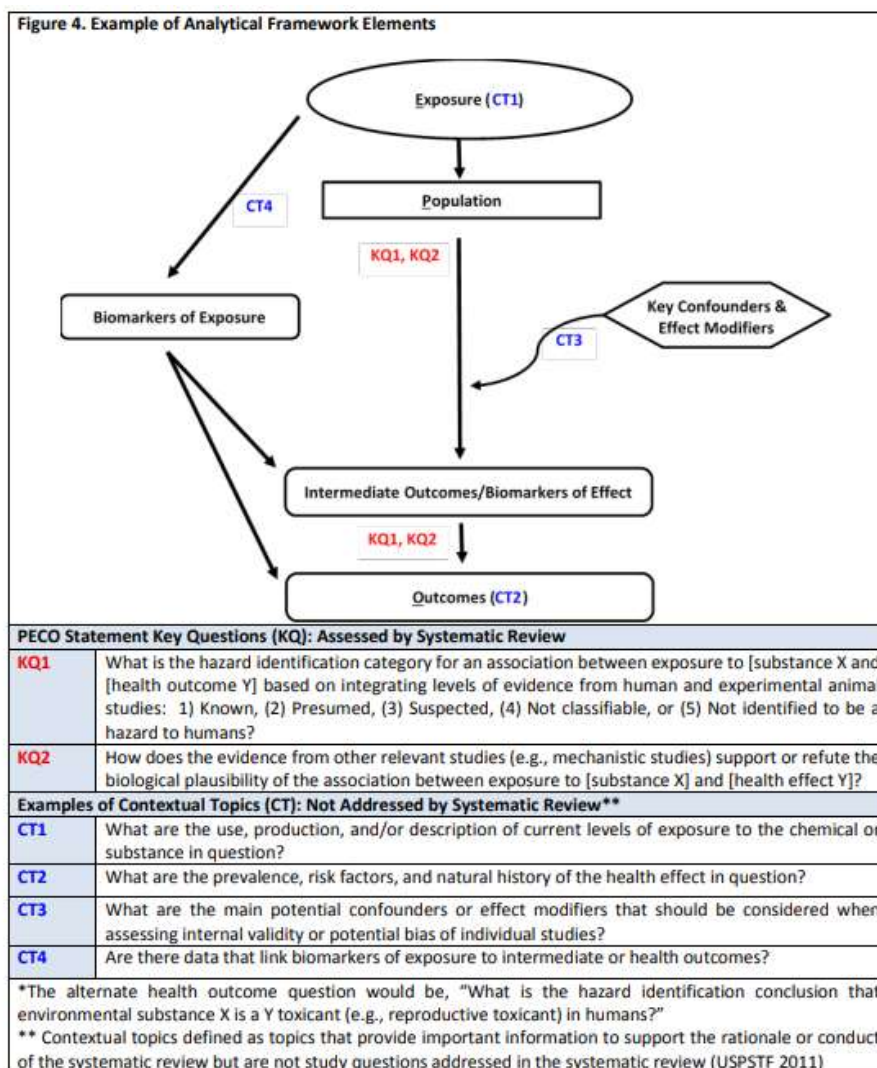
Figure 4. Example of Analytical Framework Elements

Exposure (CT1)

Population

CT4

KQ1, KQ2

Biomarkers of Exposure

Key Confounders & Effect Modifiers

CT3

Intermediate Outcomes/Biomarkers of Effect

KQ1, KQ2

Outcomes (CT2)

| PECO Statement Key Questions (KQ): Assessed by Systematic Review | |
|---|---|
| KQ1 | What is the hazard identification category for an association between exposure to [substance X and [health outcome Y] based on integrating levels of evidence from human and experimental animal studies: 1) Known, (2) Presumed, (3) Suspected, (4) Not classifiable, or (5) Not identified to be a hazard to humans? |
| KQ2 | How does the evidence from other relevant studies (e.g., mechanistic studies) support or refute the biological plausibility of the association between exposure to [substance X] and [health effect Y]? |
| Examples of Contextual Topics (CT): Not Addressed by Systematic Review** | |
| CT1 | What are the use, production, and/or description of current levels of exposure to the chemical or substance in question? |
| CT2 | What are the prevalence, risk factors, and natural history of the health effect in question? |
| CT3 | What are the main potential confounders or effect modifiers that should be considered when assessing internal validity or potential bias of individual studies? |
| CT4 | Are there data that link biomarkers of exposure to intermediate or health outcomes? |

*The alternate health outcome question would be, "What is the hazard identification conclusion that environmental substance X is a Y toxicant (e.g., reproductive toxicant) in humans?"
** Contextual topics defined as topics that provide important information to support the rationale or conduct of the systematic review but are not study questions addressed in the systematic review (USPSTF 2011)